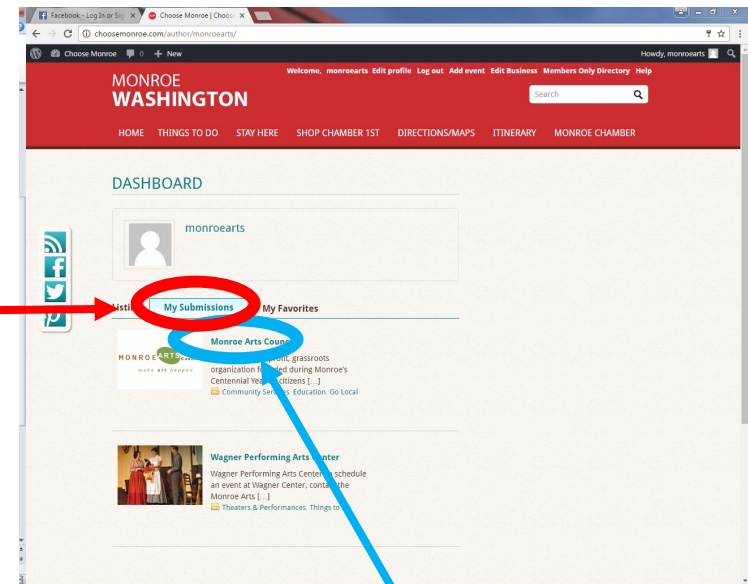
Facebook - Log In or Sig | Choose Monroe | Choos

choosemonroe.com/author/monroearts/

Choose Monroe 0 + New

Howdy, monroearts

MONROE
WASHINGTON

Welcome, monroearts Edit profile Log out Add event Edit Business Members Only Directory Help

Search

HOME THINGS TO DO STAY HERE SHOP CHAMBER 1ST DIRECTIONS/MAPS ITINERARY MONROE CHAMBER

DASHBOARD

monroearts

Listi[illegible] My Submissions My Favorites

MONROE ARTS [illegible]
make art happen

Monroe Arts Coun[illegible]

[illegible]profit, grassroots organization fo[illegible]ded during Monroe's Centennial Yea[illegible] citizens [...]

Community Se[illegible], Education, Go Local

Wagner Performing Arts Center

Wagner Performing Arts Center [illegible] schedule an event at Wagner Center, conta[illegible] the Monroe Arts [...]

Theaters & Performances, Things to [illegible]